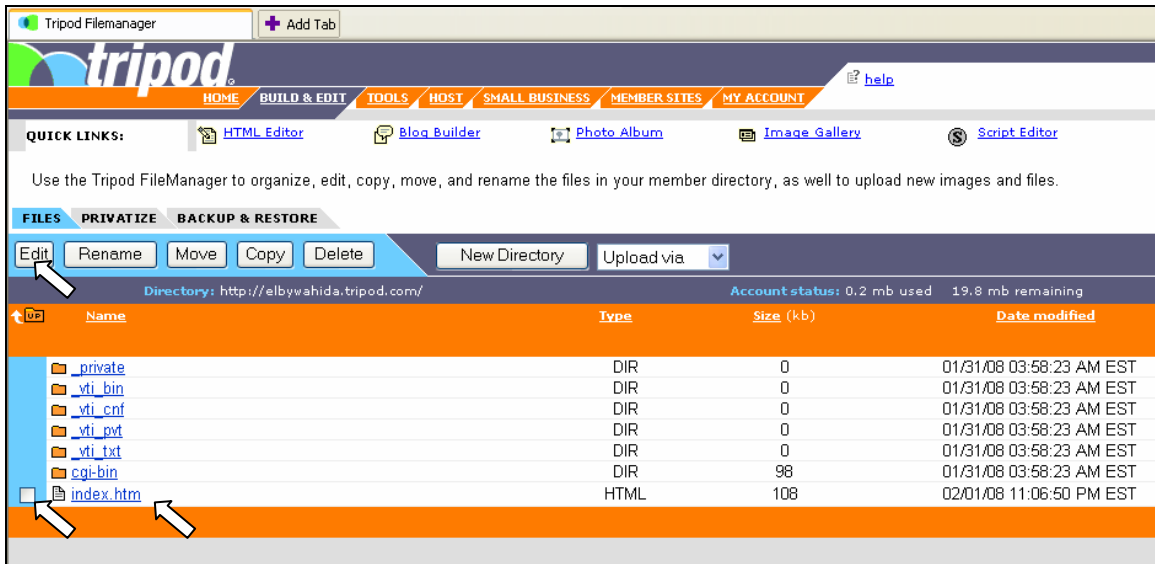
Tripod Filemanager
Add Tab

tripod

help

HOME BUILD & EDIT TOOLS HOST SMALL BUSINESS MEMBER SITES MY ACCOUNT

QUICK LINKS: HTML Editor Blog Builder Photo Album Image Gallery Script Editor

Use the Tripod FileManager to organize, edit, copy, move, and rename the files in your member directory, as well to upload new images and files.

FILES PRIVATIZE BACKUP & RESTORE

Edit Rename Move Copy Delete New Directory Upload via

Directory: http://elbywahida.tripod.com/ Account status: 0.2 mb used 19.8 mb remaining

| UP | Name | Type | Size (kb) | Date modified |
|---|---|---|---|---|
| | _private | DIR | 0 | 01/31/08 03:58:23 AM EST |
| | _vti_bin | DIR | 0 | 01/31/08 03:58:23 AM EST |
| | _vti_cnf | DIR | 0 | 01/31/08 03:58:23 AM EST |
| | _vti_pvt | DIR | 0 | 01/31/08 03:58:23 AM EST |
| | _vti_txt | DIR | 0 | 01/31/08 03:58:23 AM EST |
| | cgi-bin | DIR | 98 | 01/31/08 03:58:23 AM EST |
| | index.htm | HTML | 108 | 02/01/08 11:06:50 PM EST |